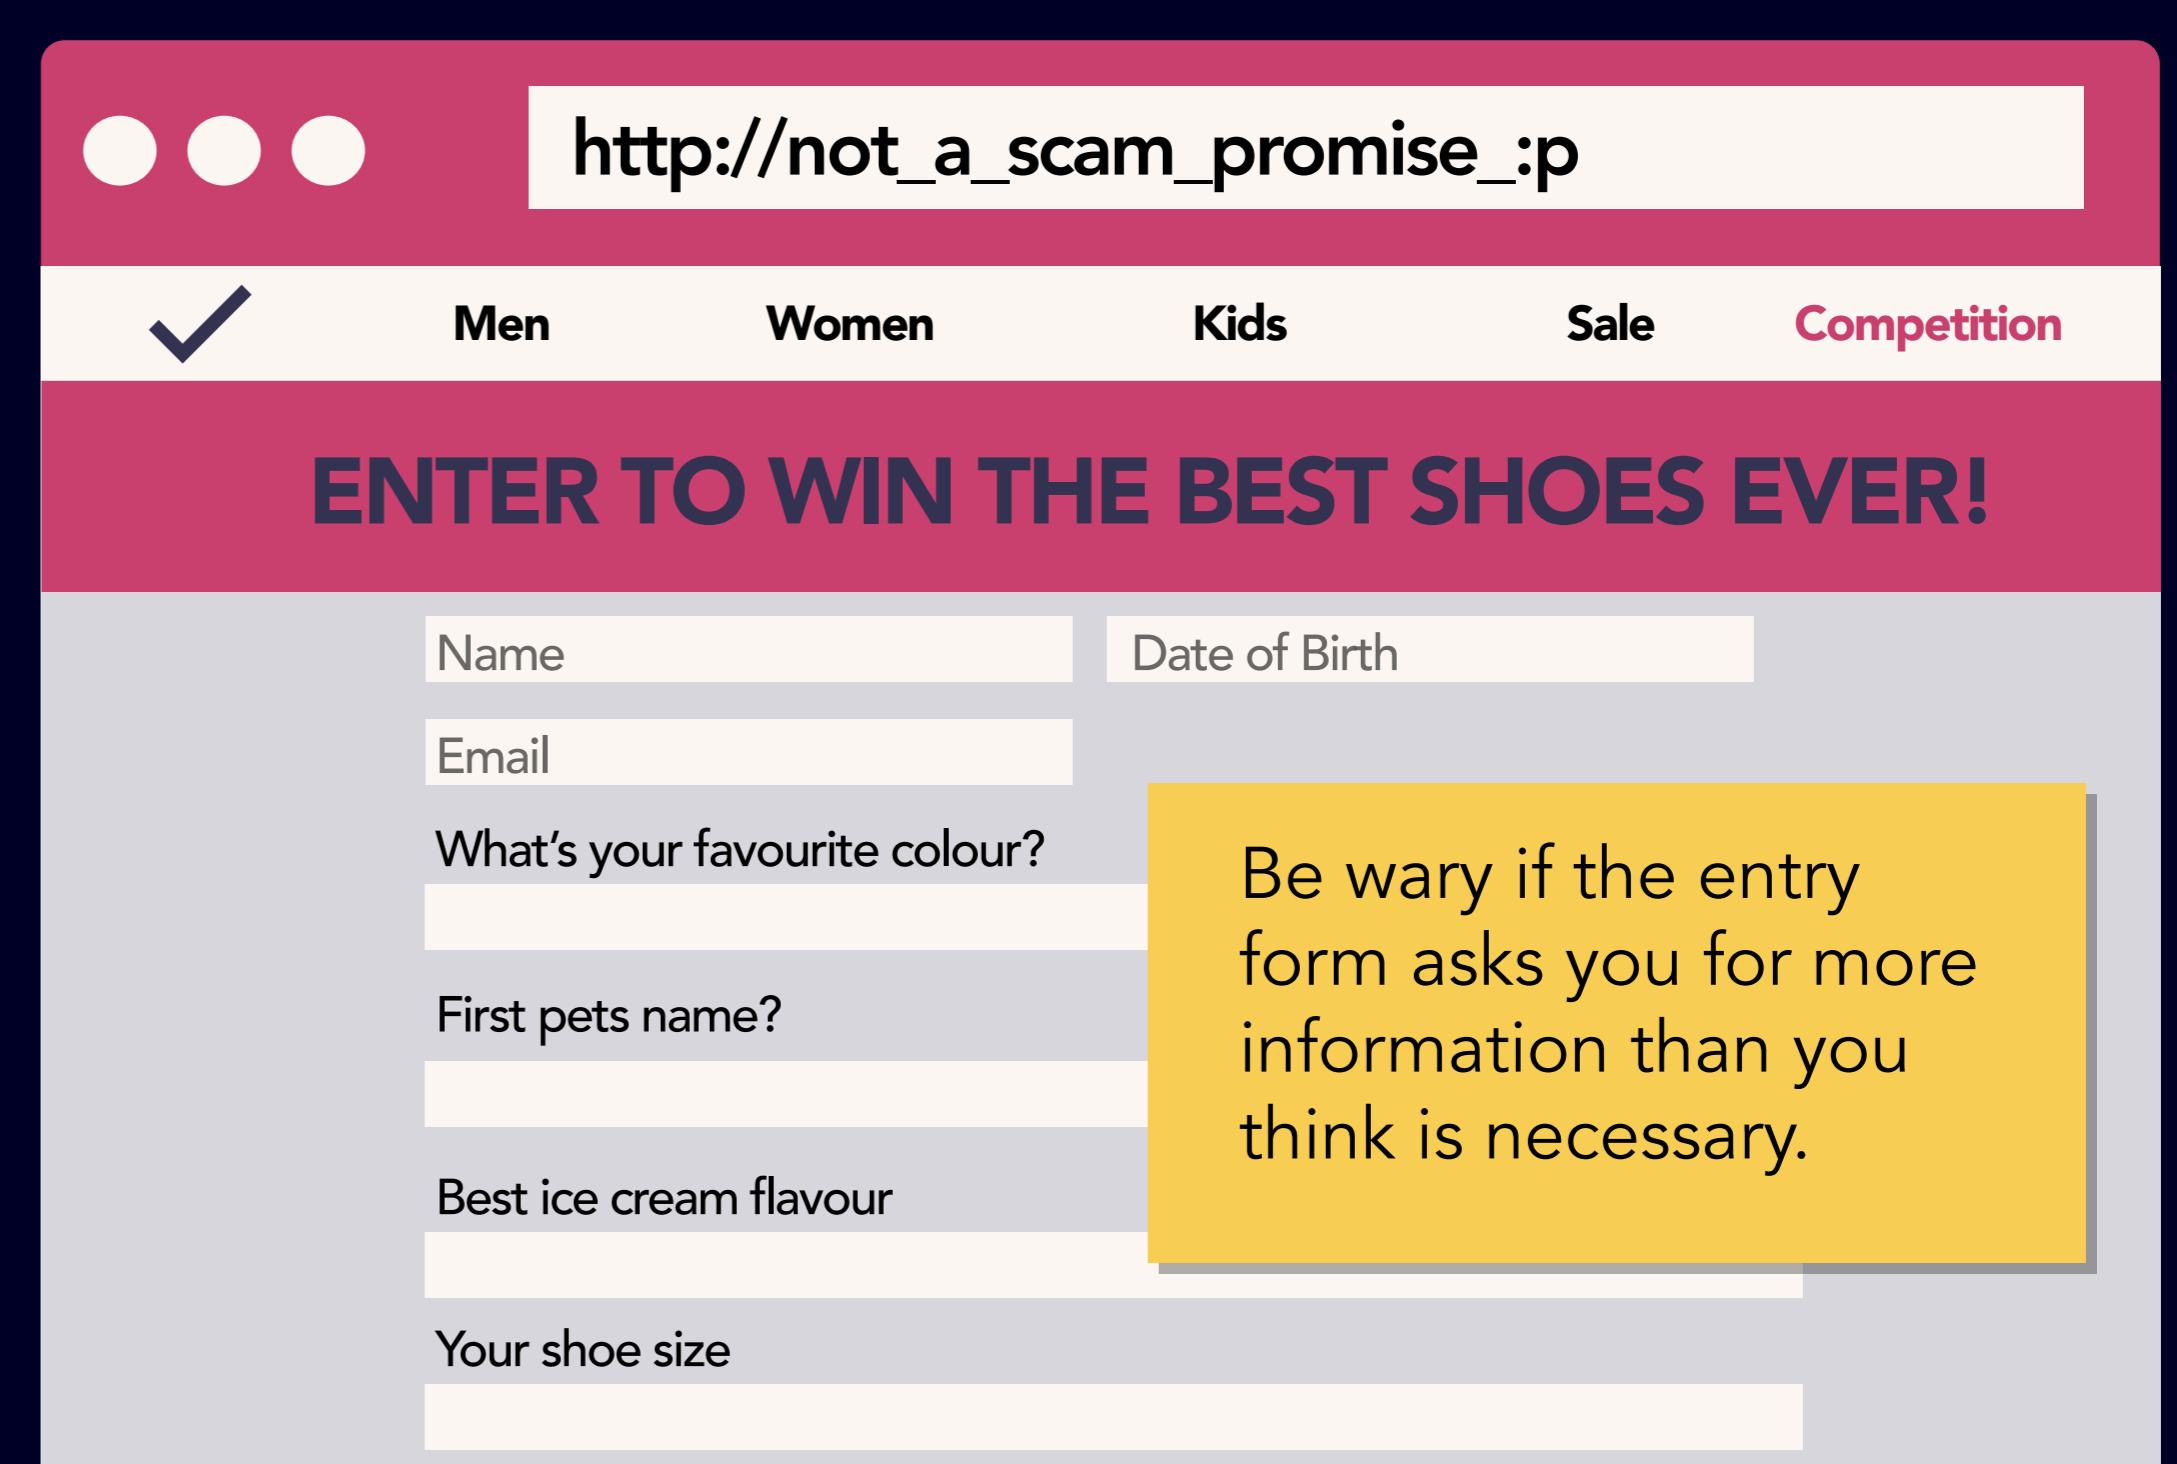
http://not_a_scam_promise_:p

Men Women Kids Sale Competition

ENTER TO WIN THE BEST SHOES EVER!

Name

Date of Birth

Email

What's your favourite colour?

First pets name?

Best ice cream flavour

Your shoe size

Be wary if the entry form asks you for more information than you think is necessary.